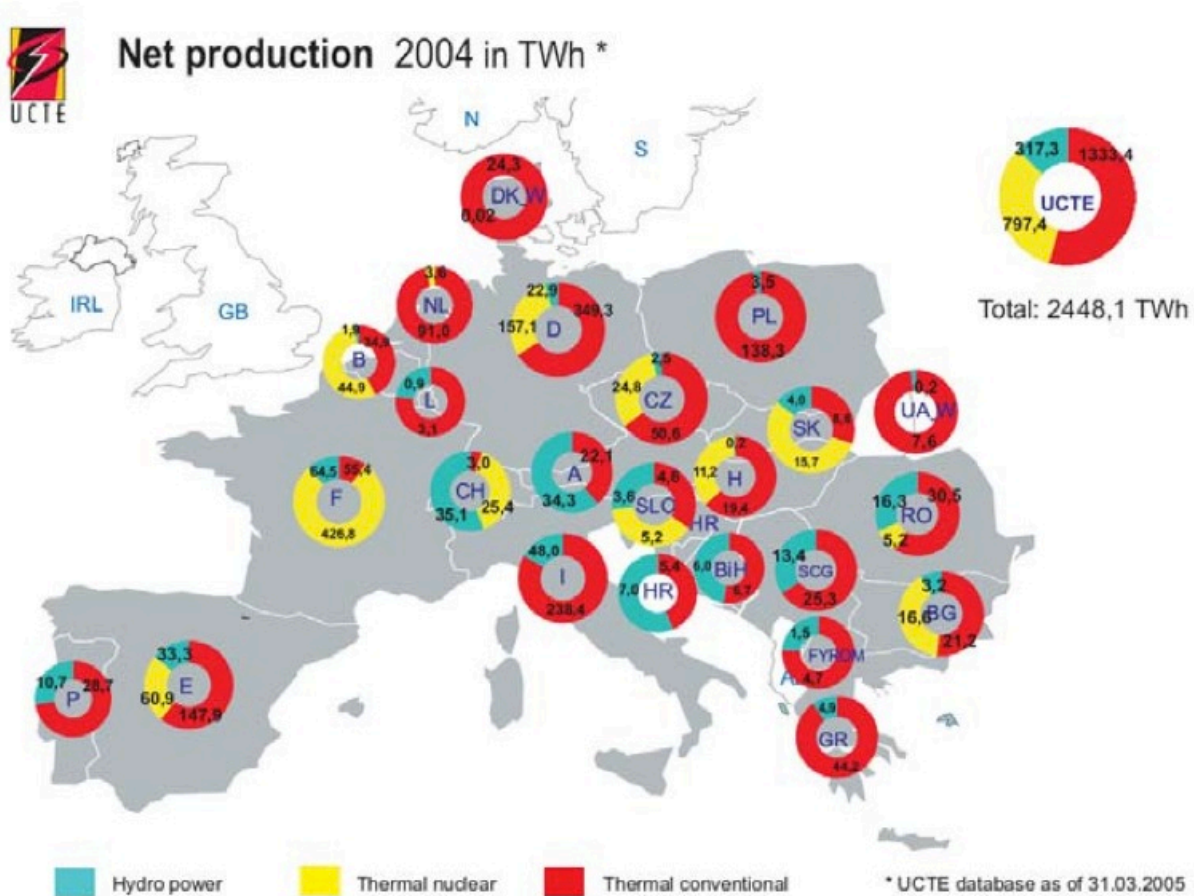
UCTE

Net production 2004 in TWh *

N
S
IRL
GB

317,3
1333,4
UCTE
797,4

Total: 2448,1 TWh

24,3
DK_W
0,02

3,6
NL
91,0

22,9
D
349,3
157,1

3,5
PL
138,3

1,9
34,9
B
44,9

0,9
L
3,1

2,5
24,8
CZ
50,6

4,0
SK
6,6
15,7

0,2
UA_W
7,6

64,5
55,4
F
426,8

3,0
CH
25,4
35,1

22,1
A
34,3

4,6
3,6
SLO
5,2
HR

0,2
11,2
H
19,4

16,3
30,5
RO
5,7

48,0
I
238,4

7,0
HR
5,4

6,0
BiH
5,7

13,4
SCG
25,3

3,2
16,6
BG
21,2

10,7
28,7
P

33,3
E
60,9
147,9

1,5
FYROM
AL
4,7

4,9
GR
44,2

Hydro power
Thermal nuclear
Thermal conventional
* UCTE database as of 31.03.2005